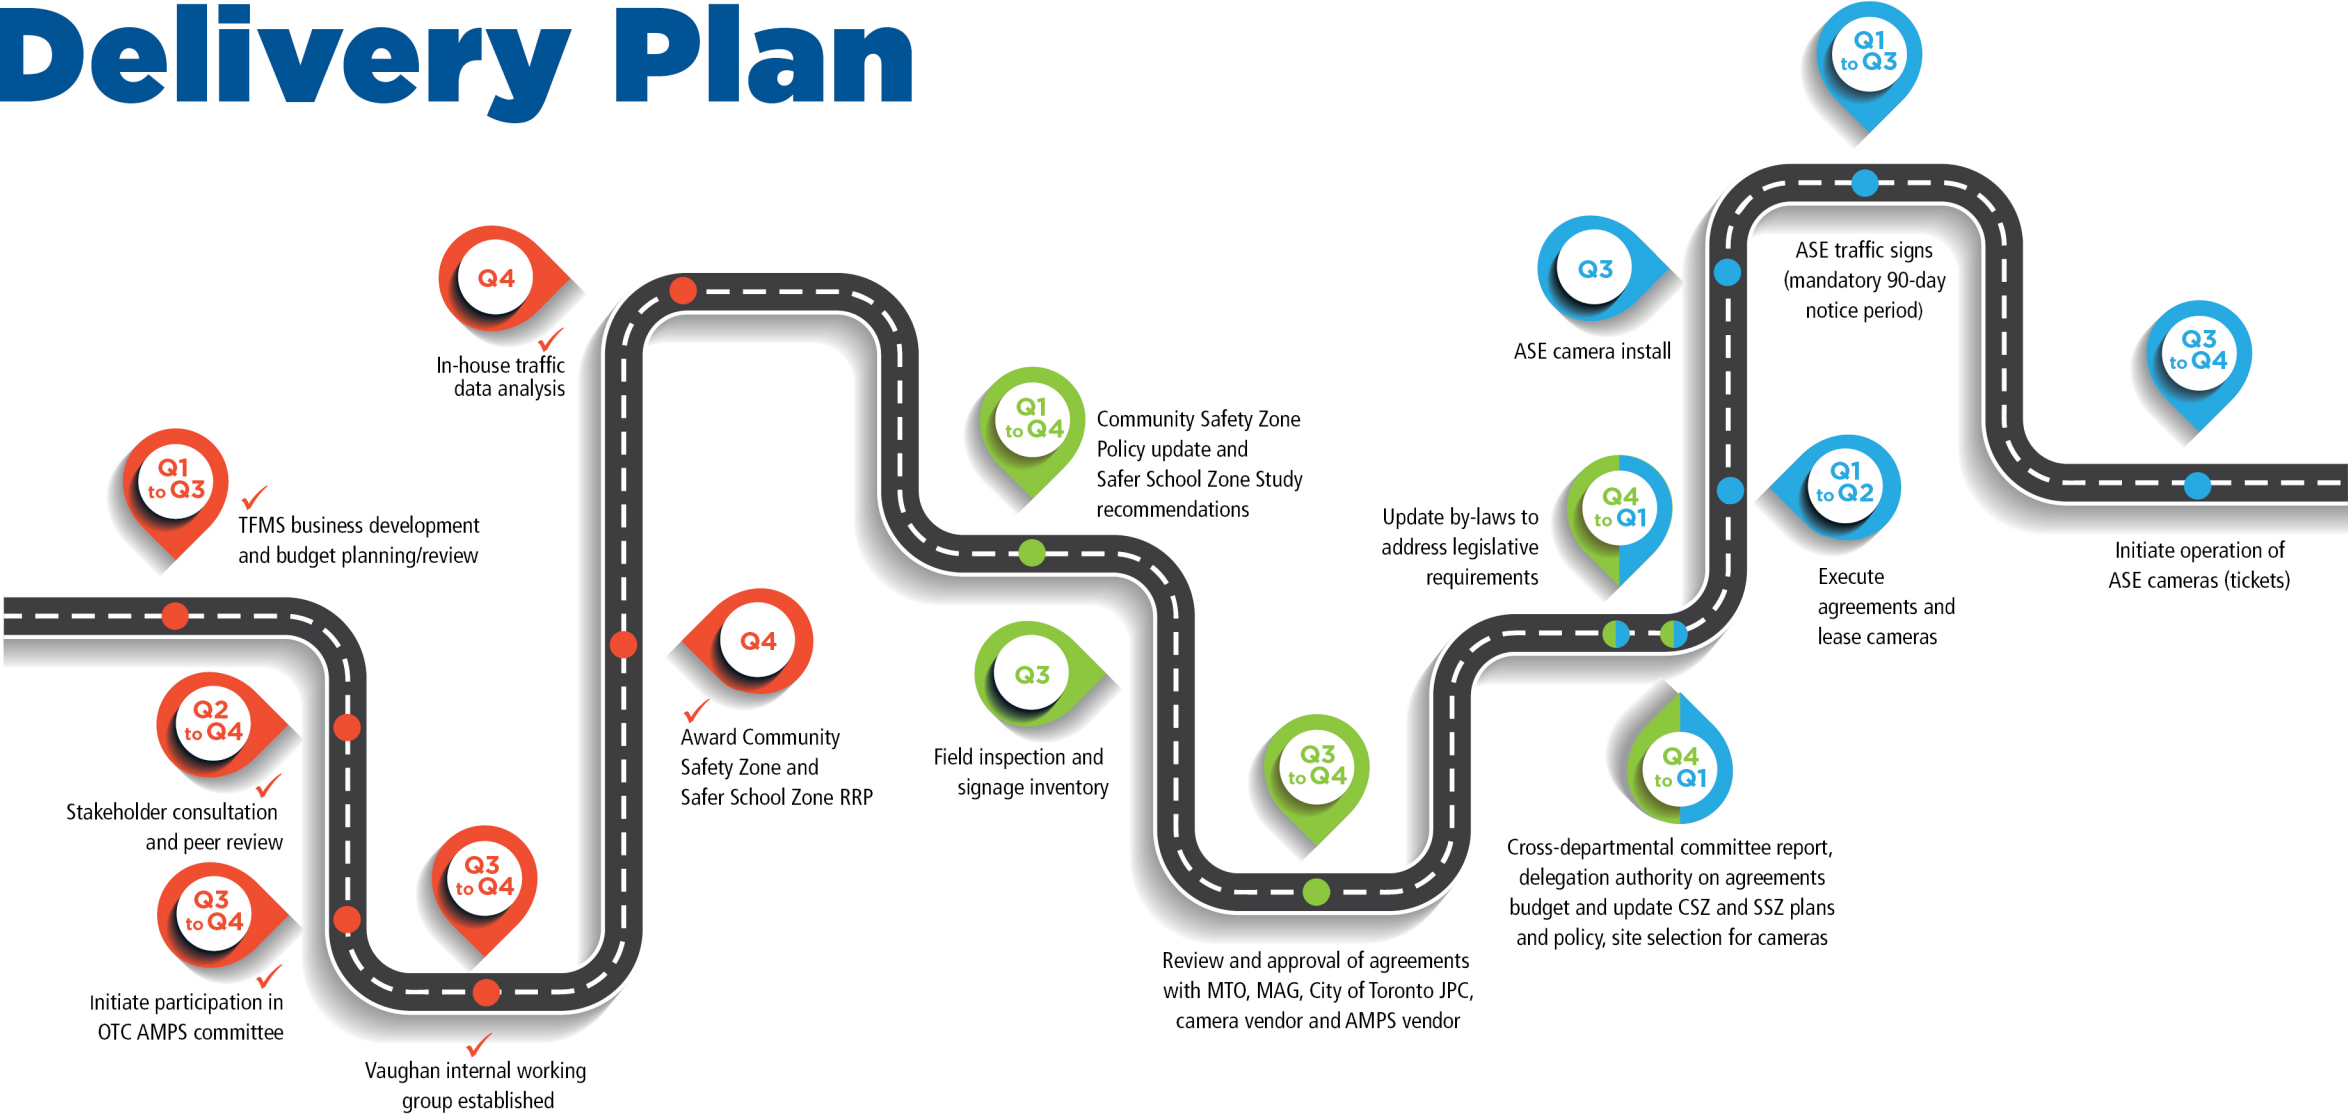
Delivery Plan

Q1 to Q3
TFMS business development and budget planning/review

Q2 to Q4
Stakeholder consultation and peer review

Q3 to Q4
Initiate participation in OTC AMPS committee

Q4
In-house traffic data analysis

Q3 to Q4
Vaughan internal working group established

Q4
Award Community Safety Zone and Safer School Zone RRP

Q1 to Q4
Community Safety Zone Policy update and Safer School Zone Study recommendations

Q3
Field inspection and signage inventory

Q3 to Q4
Review and approval of agreements with MTO, MAG, City of Toronto JPC, camera vendor and AMPS vendor

Q4 to Q1
Update by-laws to address legislative requirements

Q4 to Q1
Cross-departmental committee report, delegation authority on agreements budget and update CSZ and SSZ plans and policy, site selection for cameras

Q3
ASE camera install

Q1 to Q3
ASE traffic signs (mandatory 90-day notice period)

Q1 to Q2
Execute agreements and lease cameras

Q3 to Q4
Initiate operation of ASE cameras (tickets)